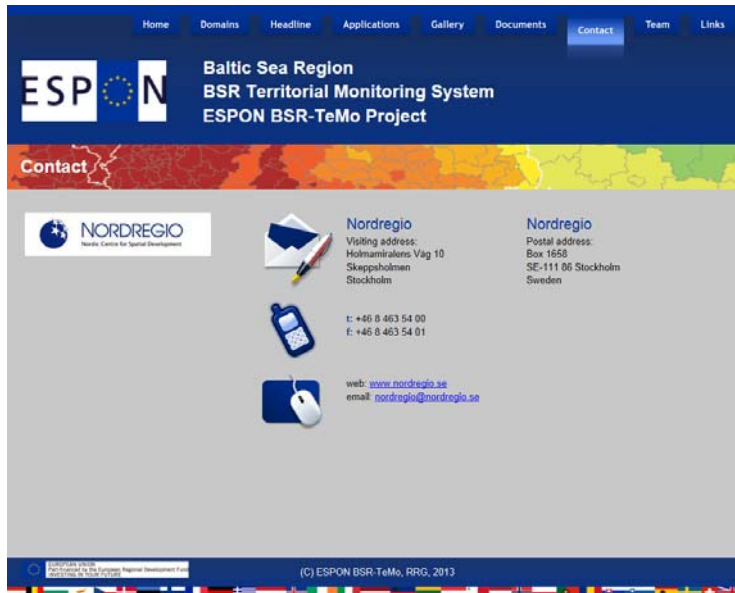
Home Domains Headline Applications Gallery Documents Contact Team Links

ESPON

Baltic Sea Region
BSR Territorial Monitoring System
ESPON BSR-TeMo Project

Contact

NORDREGIO
Nordic Centre for Spatial Development

Nordregio
Visiting address:
Holmamiralens Väg 10
Skeppsholmen
Stockholm

Nordregio
Postal address:
Box 1658
SE-111 86 Stockholm
Sweden

t: +46 8 463 54 00
f: +46 8 463 54 01

web: www.nordregio.se
email: nordregio@nordregio.se

EUROPEAN UNION
Part-financed by the European Regional Development Fund
INVESTING IN YOUR FUTURE

(C) ESPON BSR-TeMo, RRG, 2013